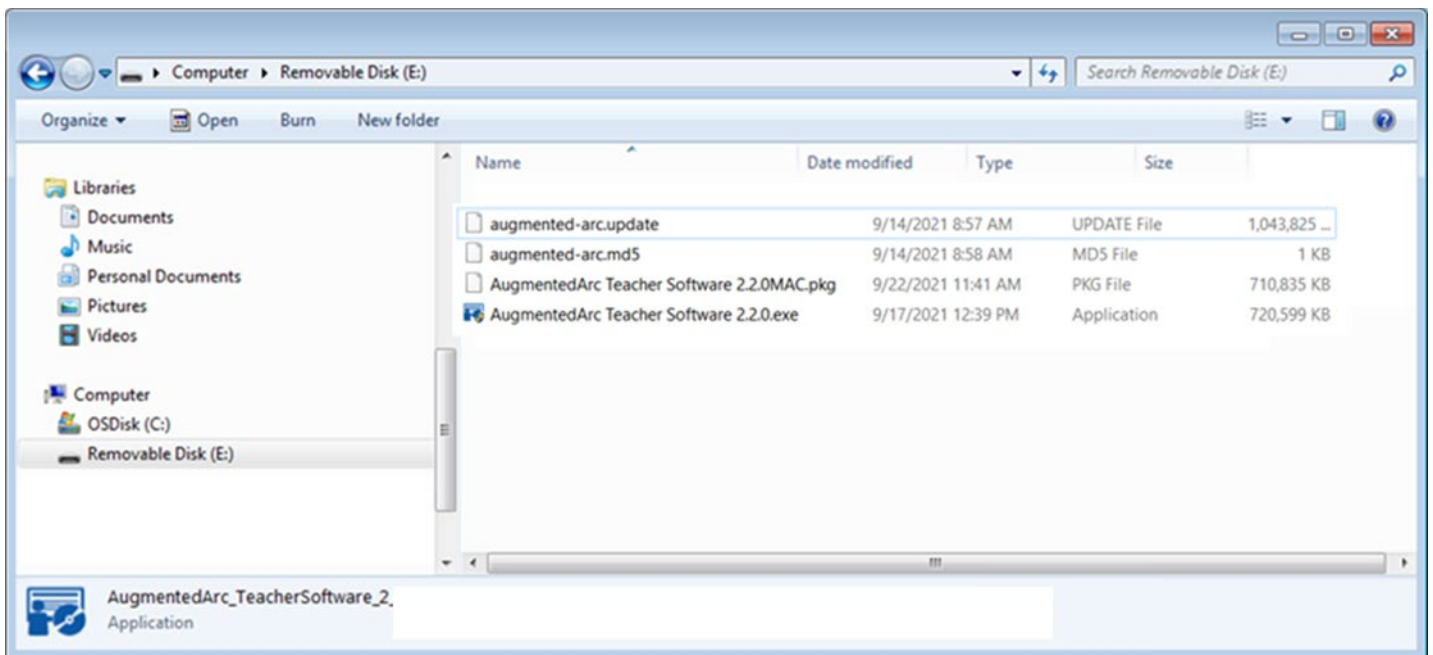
Computer ▸ Removable Disk (E:)

Search Removable Disk (E:)

Organize ▾ Open Burn New folder

Libraries
Documents
Music
Personal Documents
Pictures
Videos

Computer
OSDisk (C:)
Removable Disk (E:)

| Name | Date modified | Type | Size |
|---|---|---|---|
| augmented-arc.update | 9/14/2021 8:57 AM | UPDATE File | 1,043,825 ... |
| augmented-arc.md5 | 9/14/2021 8:58 AM | MD5 File | 1 KB |
| AugmentedArc Teacher Software 2.2.0MAC.pkg | 9/22/2021 11:41 AM | PKG File | 710,835 KB |
| AugmentedArc Teacher Software 2.2.0.exe | 9/17/2021 12:39 PM | Application | 720,599 KB |

AugmentedArc_TeacherSoftware_2_
Application